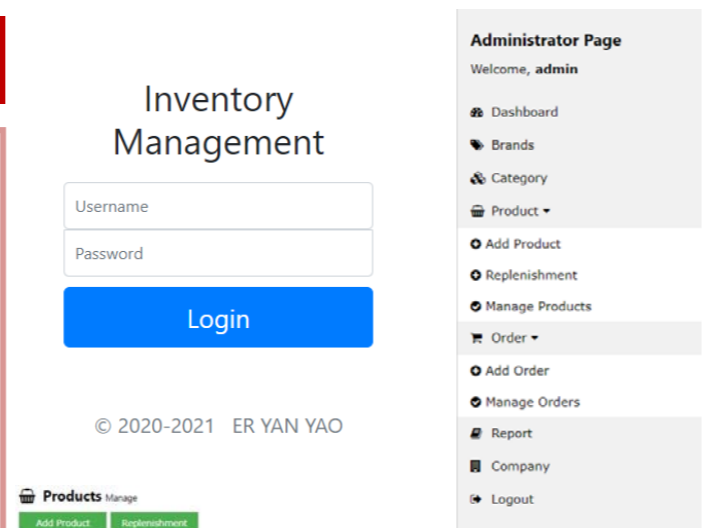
Inventory Management

Username

Password

Login

© 2020-2021 ER YAN YAO

Products Manage

Add Product

Replenishment

Administrator Page

Welcome, **admin**

Dashboard

Brands

Category

Product

Add Product

Replenishment

Manage Products

Order

Add Order

Manage Orders

Report

Company

Logout